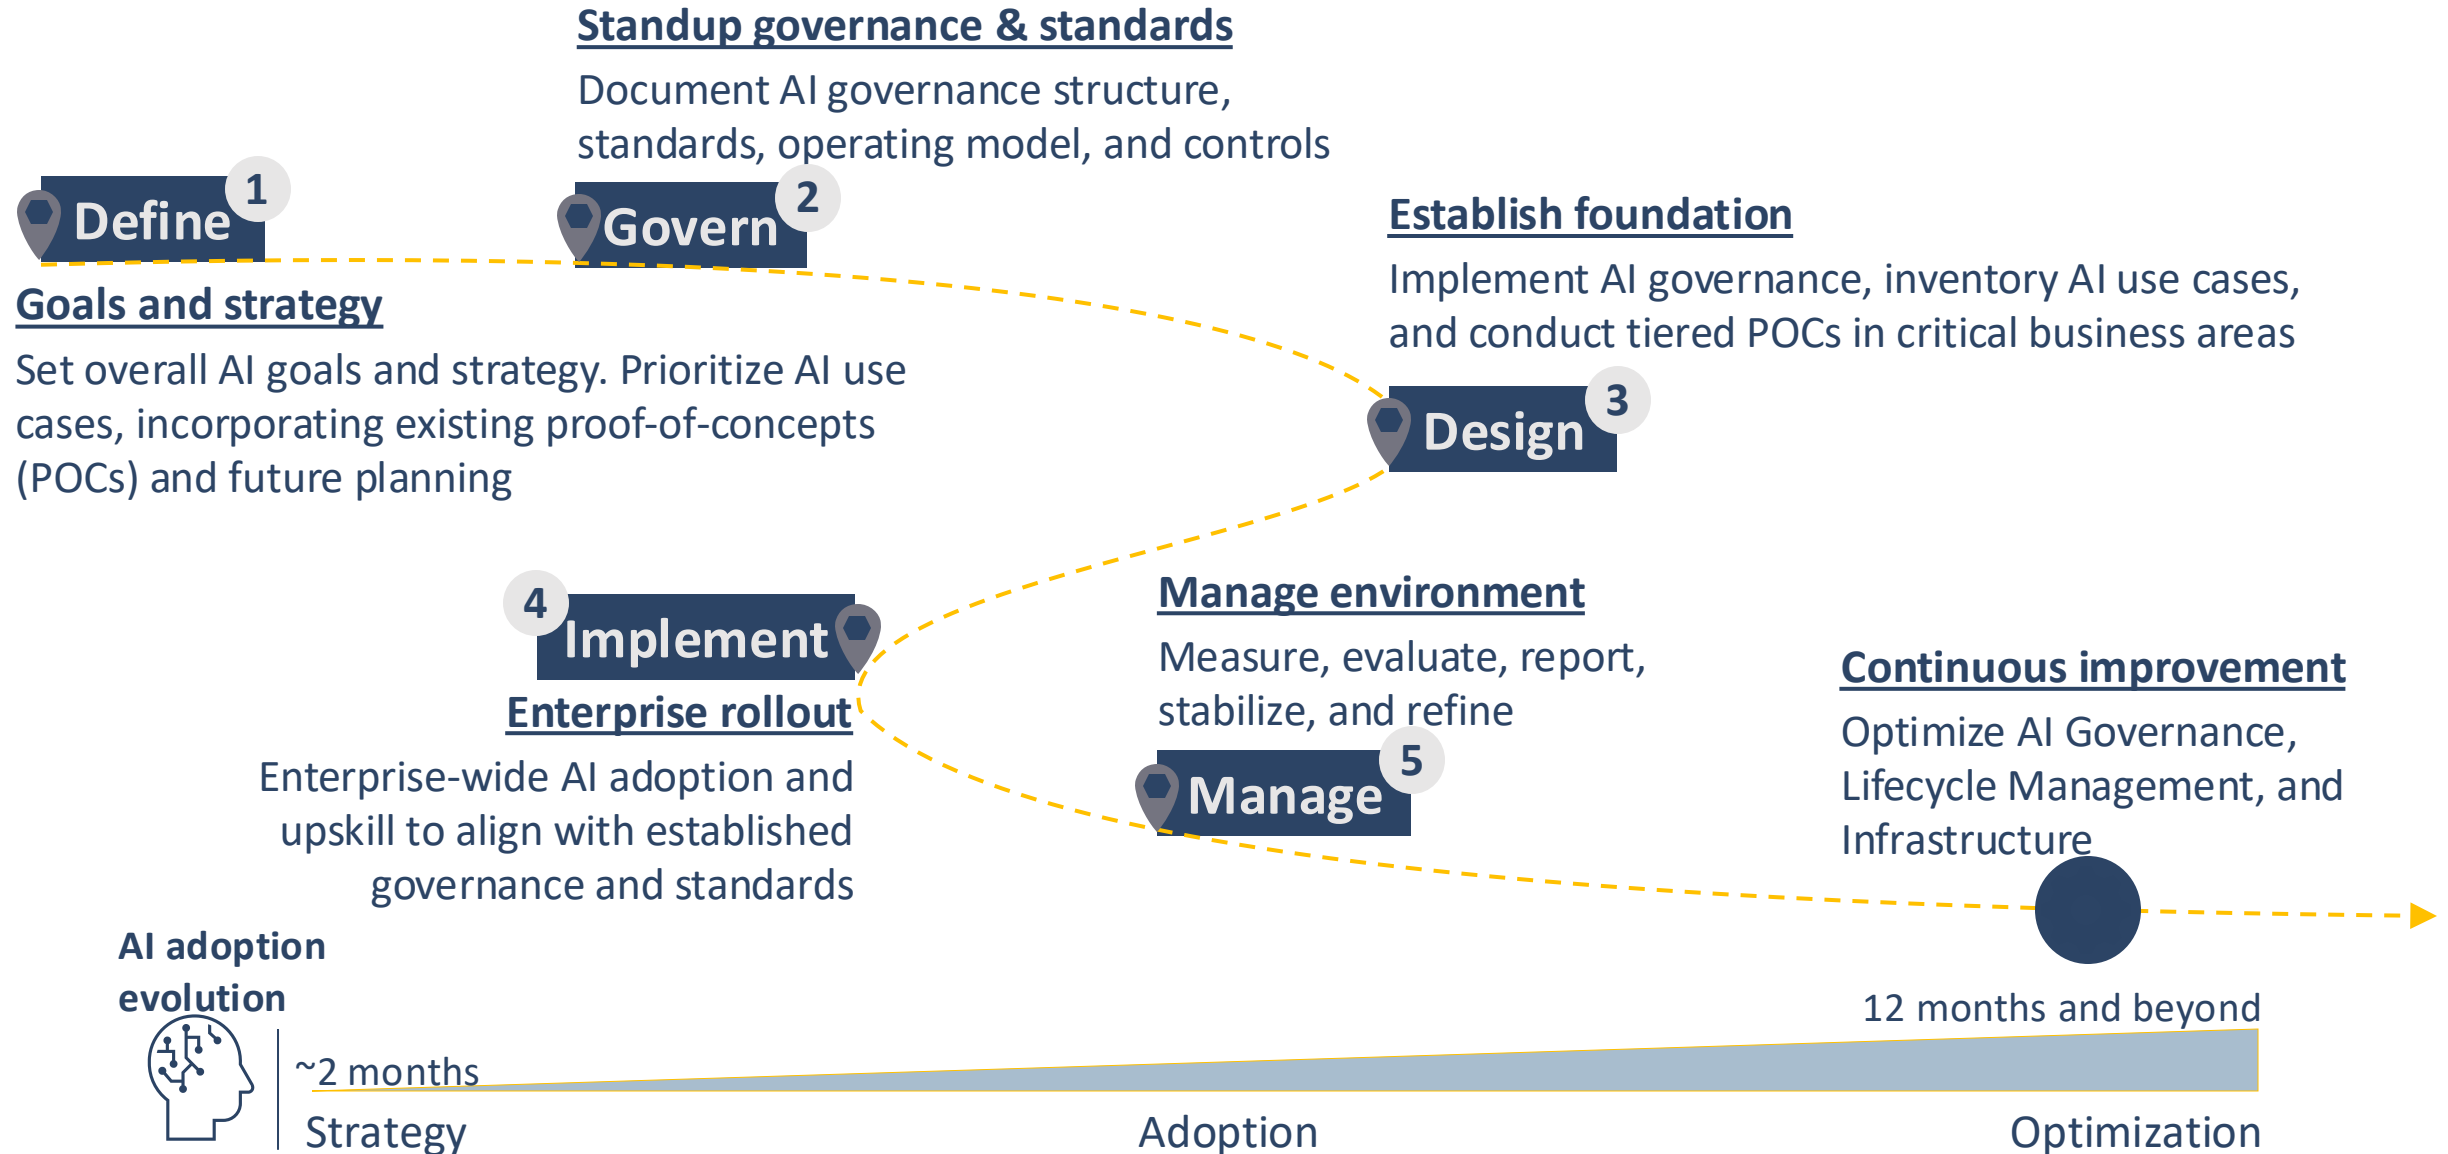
Standup governance & standards
Document AI governance structure, standards, operating model, and controls

Define 1

Govern 2

Goals and strategy
Set overall AI goals and strategy. Prioritize AI use cases, incorporating existing proof-of-concepts (POCs) and future planning

Establish foundation
Implement AI governance, inventory AI use cases, and conduct tiered POCs in critical business areas

Design 3

4 Implement

Enterprise rollout
Enterprise-wide AI adoption and upskill to align with established governance and standards

Manage environment
Measure, evaluate, report, stabilize, and refine

Manage 5

Continuous improvement
Optimize AI Governance, Lifecycle Management, and Infrastructure

AI adoption evolution

~2 months

12 months and beyond

Strategy

Adoption

Optimization